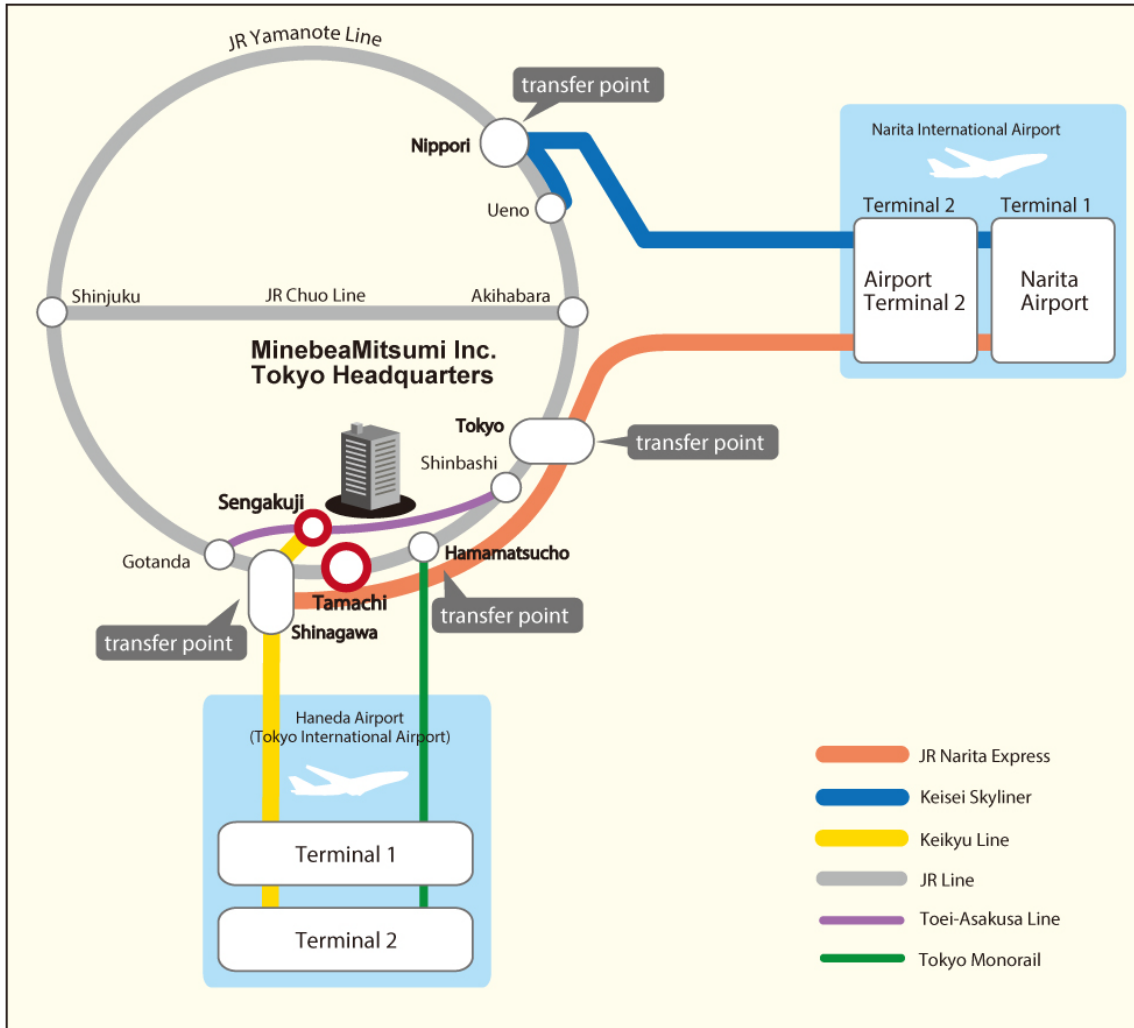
JR Yamanote Line

transfer point

Nippori

Ueno

Narita International Airport

Terminal 2

Terminal 1

Airport Terminal 2

Narita Airport

Shinjuku

JR Chuo Line

Akihabara

MinebeaMitsumi Inc.
Tokyo Headquarters

Tokyo

transfer point

Shinbashi

Sengakuji

Gotanda

Hamamatsucho

Tamachi

Shinagawa

transfer point

transfer point

Haneda Airport
(Tokyo International Airport)

Terminal 1

Terminal 2

JR Narita Express

Keisei Skyliner

Keikyu Line

JR Line

Toei-Asakusa Line

Tokyo Monorail